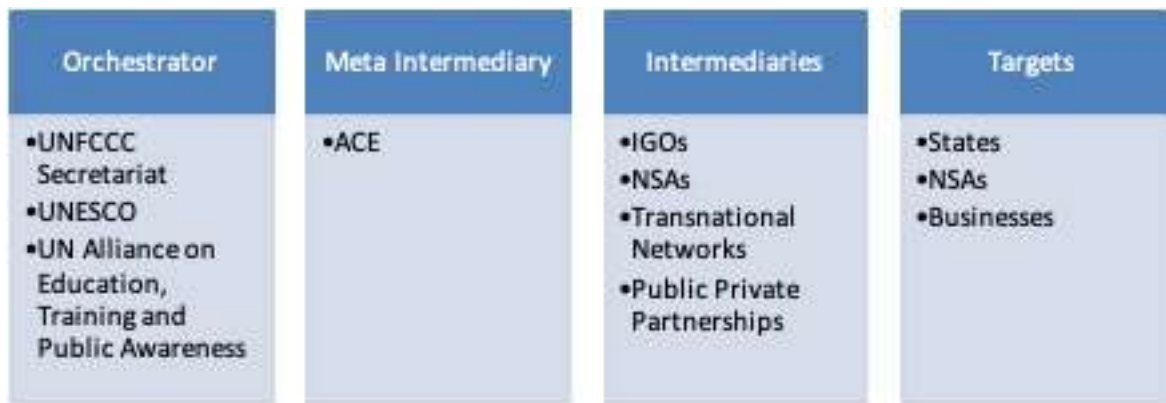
Orchestrator

•UNFCCC Secretariat
•UNESCO
•UN Alliance on Education, Training and Public Awareness

Meta Intermediary

•ACE

Intermediaries

•IGOs
•NSAs
•Transnational Networks
•Public Private Partnerships

Targets

•States
•NSAs
•Businesses